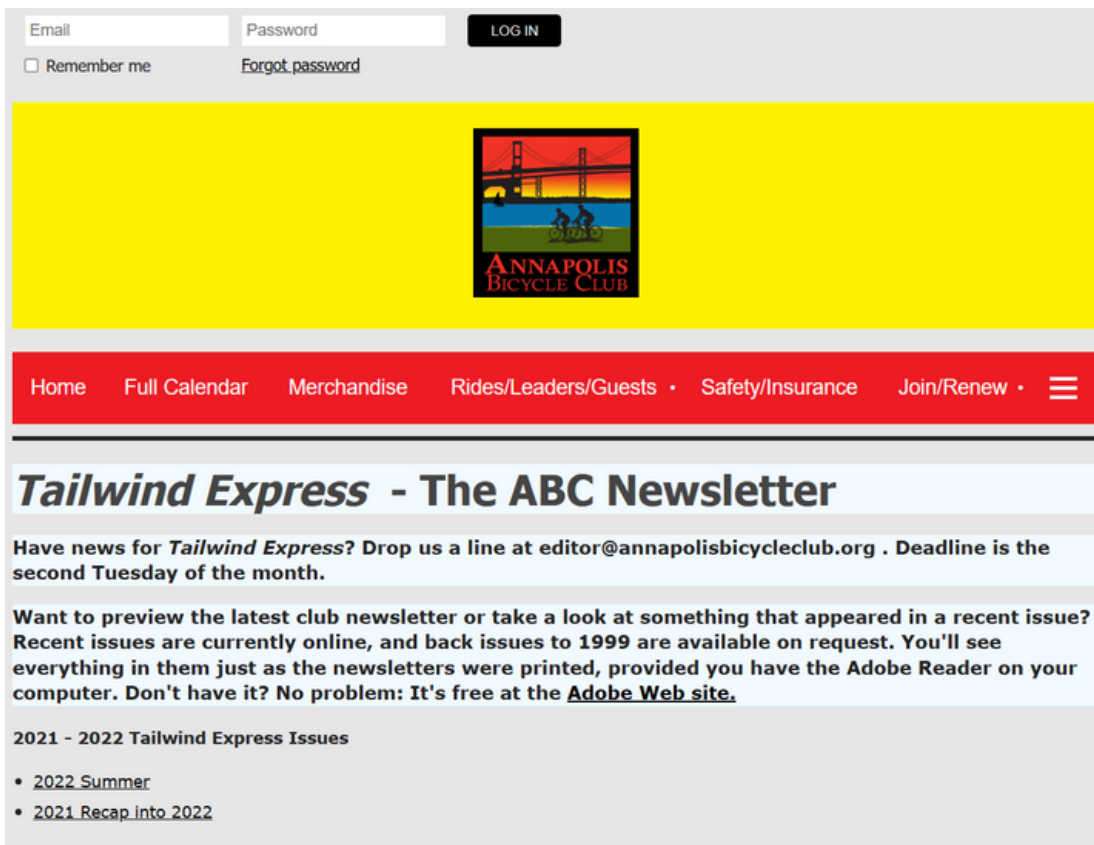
Email

Password

LOG IN

Remember me

Forgot password

ANNAPOLIS
BICYCLE CLUB

Home Full Calendar Merchandise Rides/Leaders/Guests • Safety/Insurance Join/Renew •

*Tailwind Express* - The ABC Newsletter

Have news for *Tailwind Express*? Drop us a line at editor@annapolisbicycleclub.org . Deadline is the second Tuesday of the month.

Want to preview the latest club newsletter or take a look at something that appeared in a recent issue? Recent issues are currently online, and back issues to 1999 are available on request. You'll see everything in them just as the newsletters were printed, provided you have the Adobe Reader on your computer. Don't have it? No problem: It's free at the Adobe Web site.

2021 - 2022 Tailwind Express Issues

- 2022 Summer
- 2021 Recap into 2022